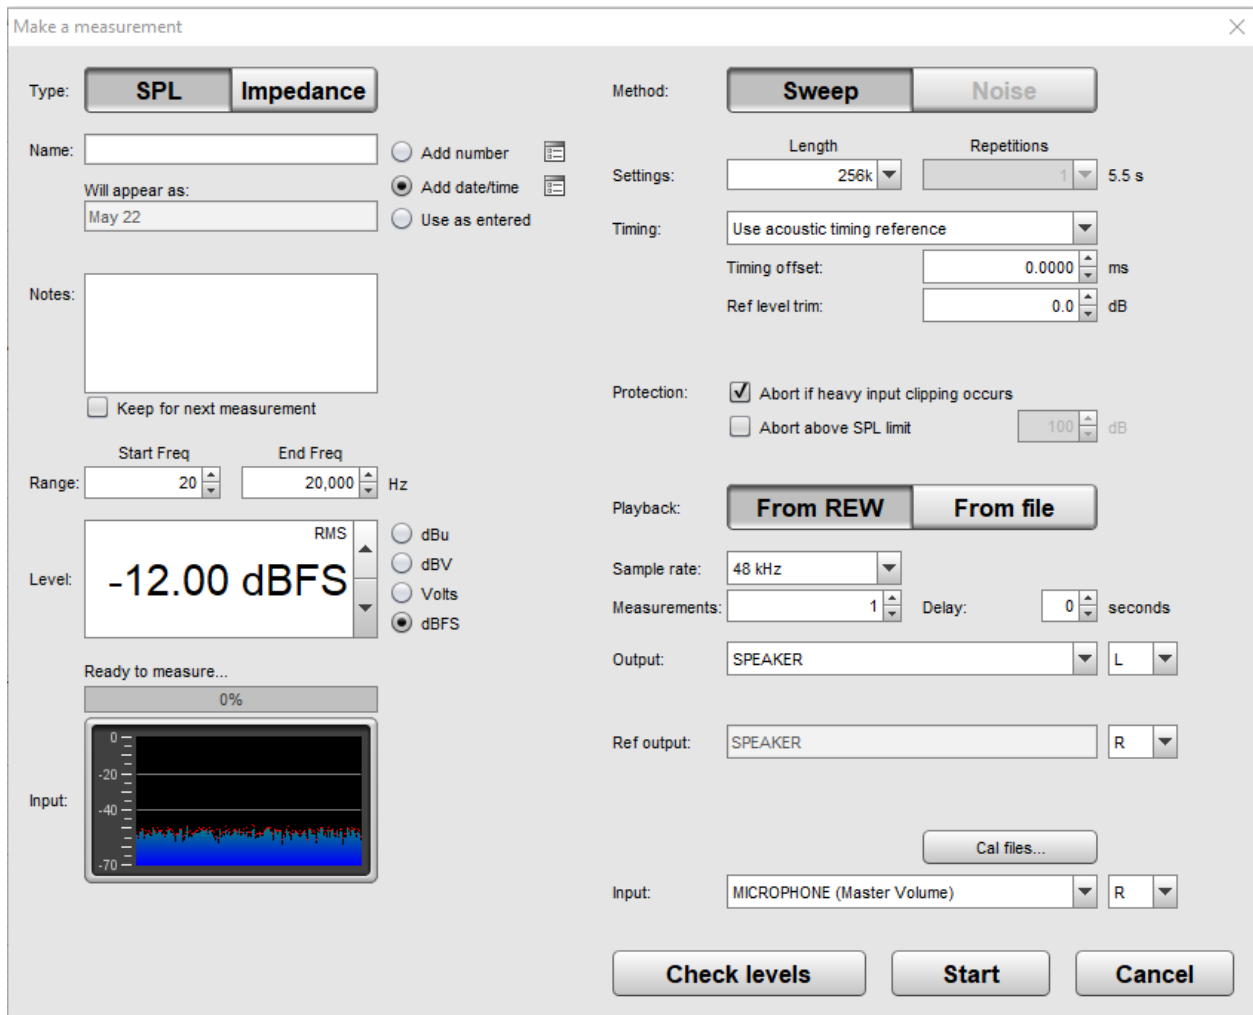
Make a measurement

Type: SPL Impedance

Name:

Add number
Add date/time
Use as entered

Will appear as:
May 22

Notes:

Keep for next measurement

Start Freq End Freq
Range: 20 20,000 Hz

RMS
Level: -12.00 dBFS

dBu
dBV
Volts
dBFS

Ready to measure...
0%

Input:
0
-20
-40
-70

Method: Sweep Noise

Length Repetitions
Settings: 256k 1 5.5 s

Timing: Use acoustic timing reference
Timing offset: 0.0000 ms
Ref level trim: 0.0 dB

Protection: Abort if heavy input clipping occurs
Abort above SPL limit 100 dB

Playback: From REW From file

Sample rate: 48 kHz
Measurements: 1 Delay: 0 seconds

Output: SPEAKER L

Ref output: SPEAKER R

Cal files...

Input: MICROPHONE (Master Volume) R

Check levels Start Cancel